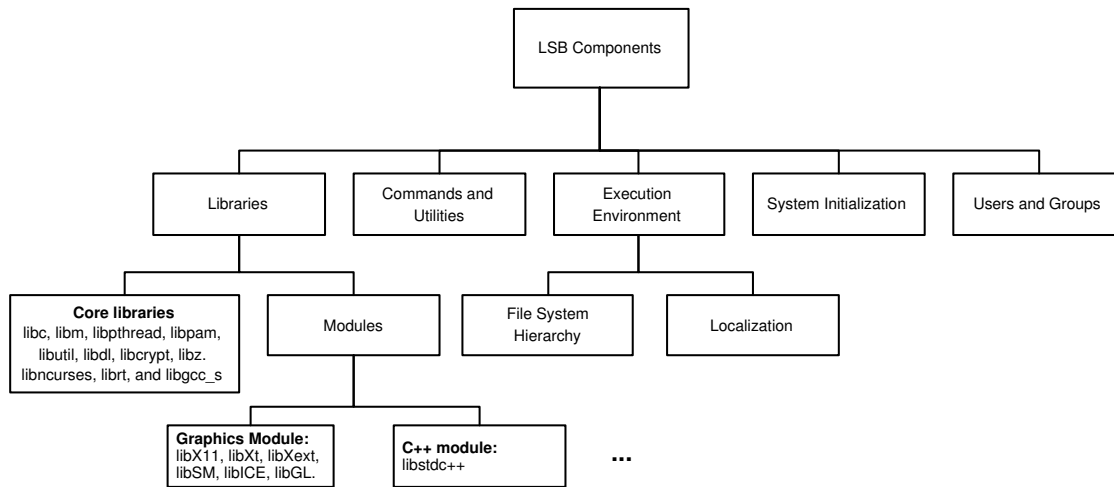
LSB Components

Libraries

Commands and Utilities

Execution Environment

System Initialization

Users and Groups

**Core libraries**
libc, libm, libpthread, libpam, libutil, libdl, libcrypt, libz. libncurses, librt, and libgcc_s

Modules

File System Hierarchy

Localization

**Graphics Module:**
libX11, libXt, libXext, libSM, libICE, libGL.

**C++ module:**
libstdc++

...